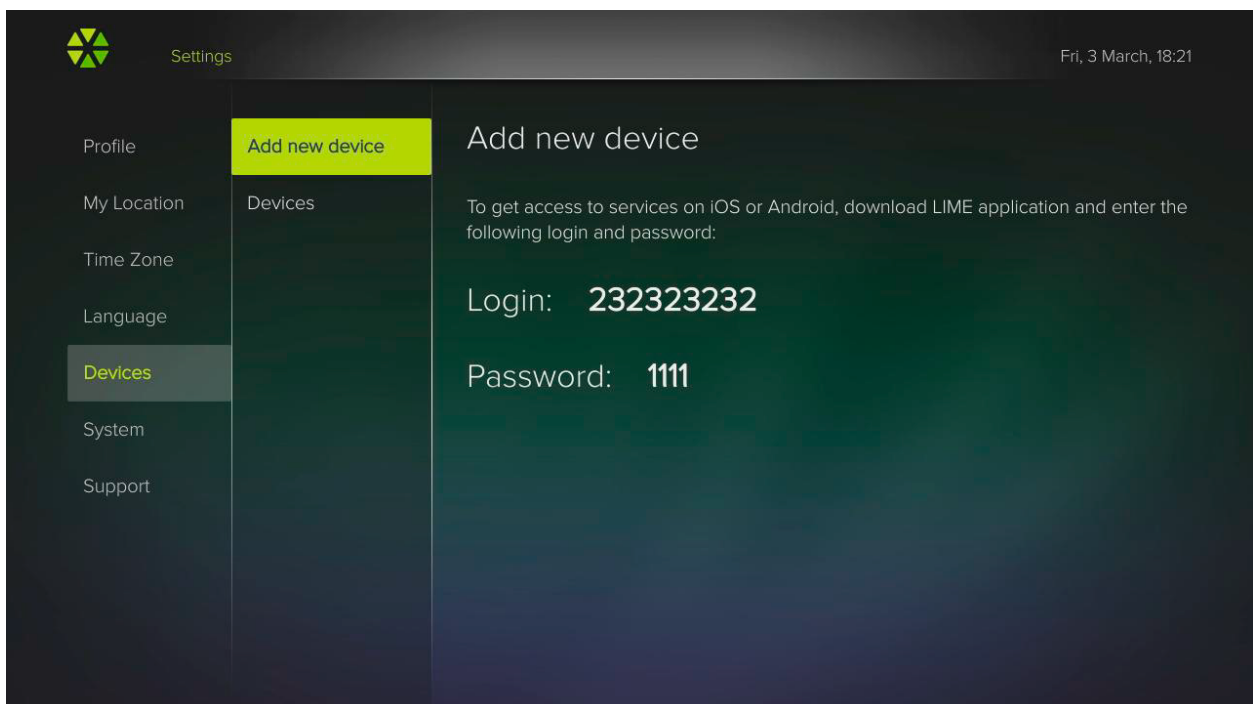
Settings

Fri, 3 March, 18:21

Profile

My Location

Time Zone

Language

Devices

System

Support

Add new device

Devices

Add new device

To get access to services on iOS or Android, download LIME application and enter the following login and password:

Login: 232323232

Password: 1111